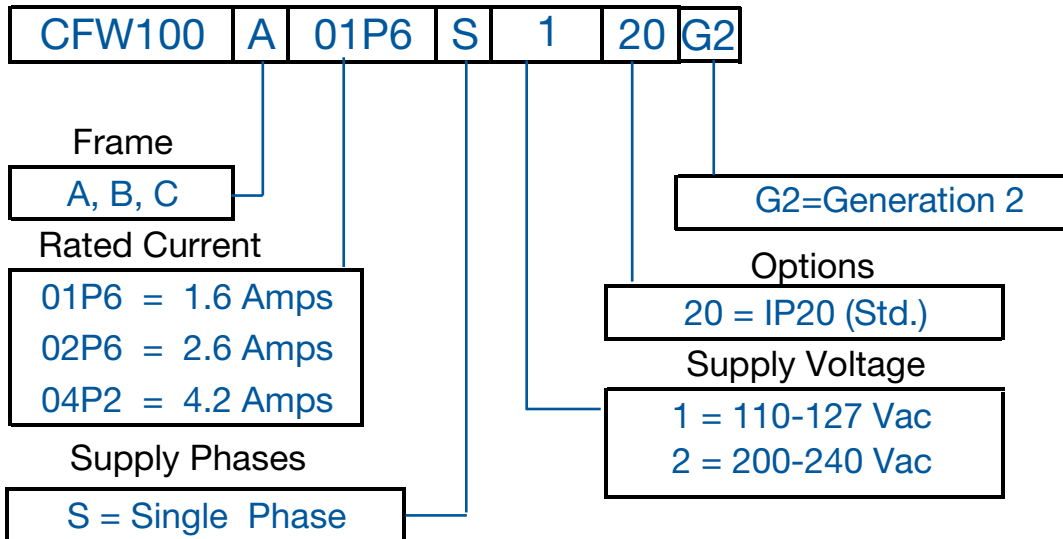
| CFW100 | A | 01P6 | S | 1 | 20 | G2 |
|---|---|---|---|---|---|---|

Frame

A, B, C

Rated Current

01P6 = 1.6 Amps
02P6 = 2.6 Amps
04P2 = 4.2 Amps

Supply Phases

S = Single Phase

G2=Generation 2

Options

20 = IP20 (Std.)

Supply Voltage

1 = 110-127 Vac
2 = 200-240 Vac